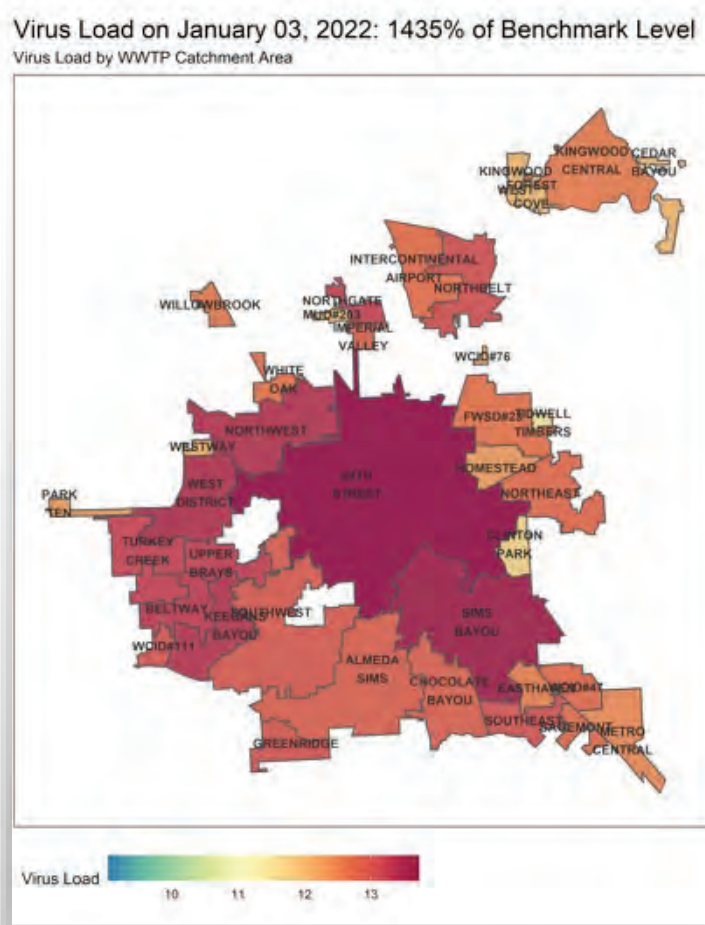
Virus Load on January 03, 2022: 1435% of Benchmark Level
Virus Load by WWTP Catchment Area

KINGWOOD CENTRAL
CEDAR BAYOU
KINGWOOD FOREST
WEST COVE
INTERCONTINENTAL AIRPORT
NORTHBELT
WILLOWBROOK
NORTHGATE
MUD#203
IMPERIAL VALLEY
WCID#76
WHITE OAK
NORTHWEST
FWSD#23
FOWELL TIMBERS
WESTWAY
69TH STREET
HOMESTEAD
WEST DISTRICT
NORTHEAST
PARK TEN
TURKEY CREEK
UPPER BRAYS
CLINTON PARK
BELTWAY
KEEGANS BAYOU
SOUTHWEST
SIMS BAYOU
WCID#111
ALMEDA SIMS
CHOCOLATE BAYOU
EASTHAVEN
WCID#47
SOUTHEAST
SAGEMONT
METRO CENTRAL
GREENRIDGE

Virus Load
10
11
12
13